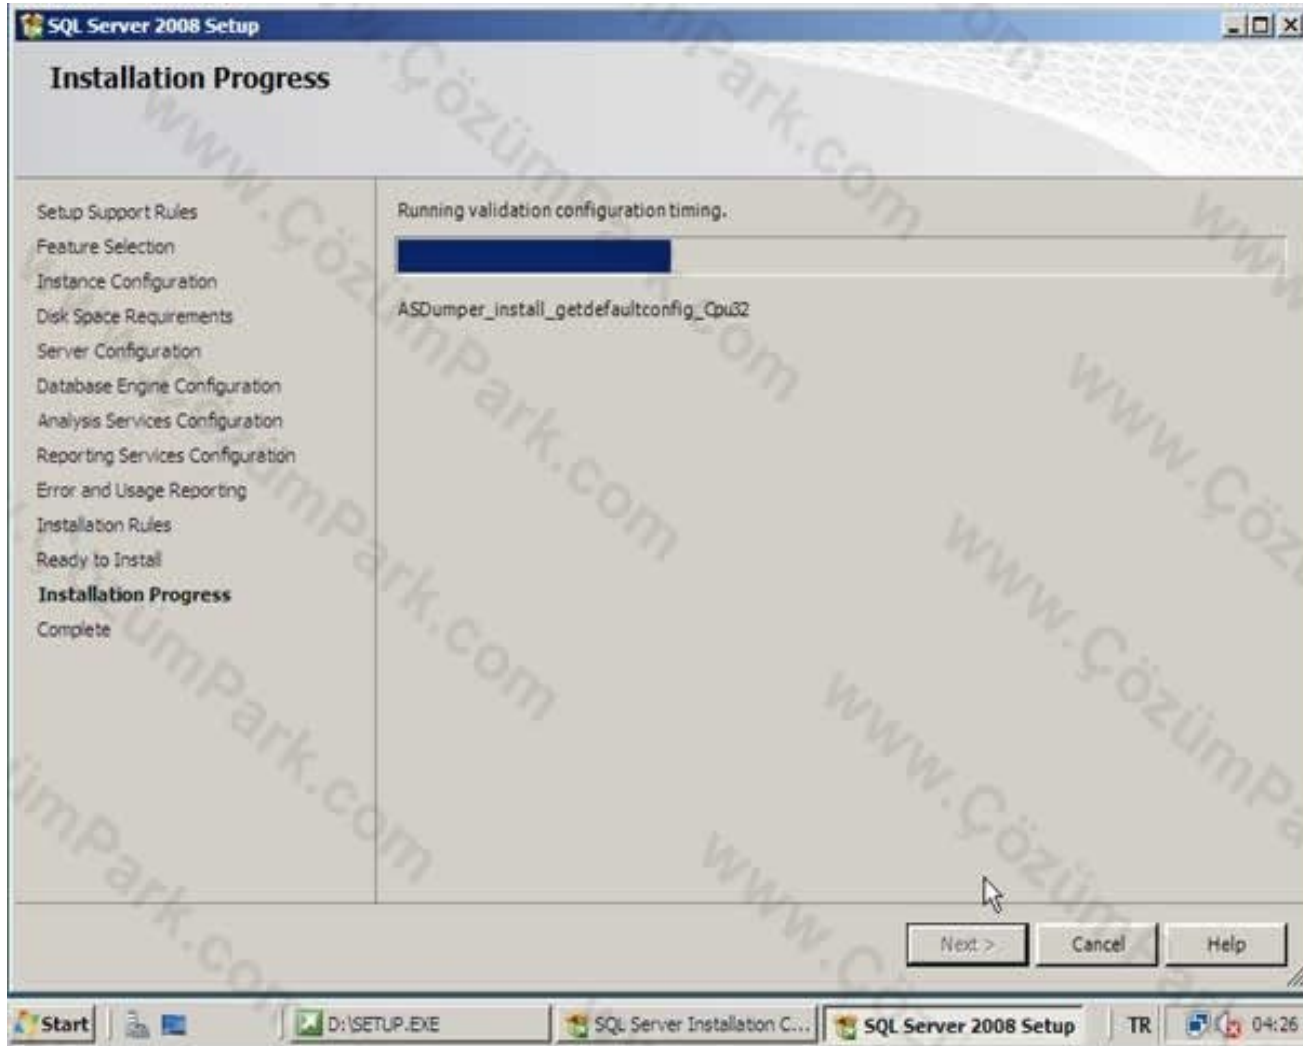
SQL Server 2008 Setup

Installation Progress

Setup Support Rules
Feature Selection
Instance Configuration
Disk Space Requirements
Server Configuration
Database Engine Configuration
Analysis Services Configuration
Reporting Services Configuration
Error and Usage Reporting
Installation Rules
Ready to Install
Installation Progress
Complete

Running validation configuration timing.

ASDumper_install_getdefaultconfig_Cpu32

Next >
Cancel
Help

Start
D:\SETUP.EXE
SQL Server Installation C...
SQL Server 2008 Setup
TR
04:26

www.ÇözümPark.com